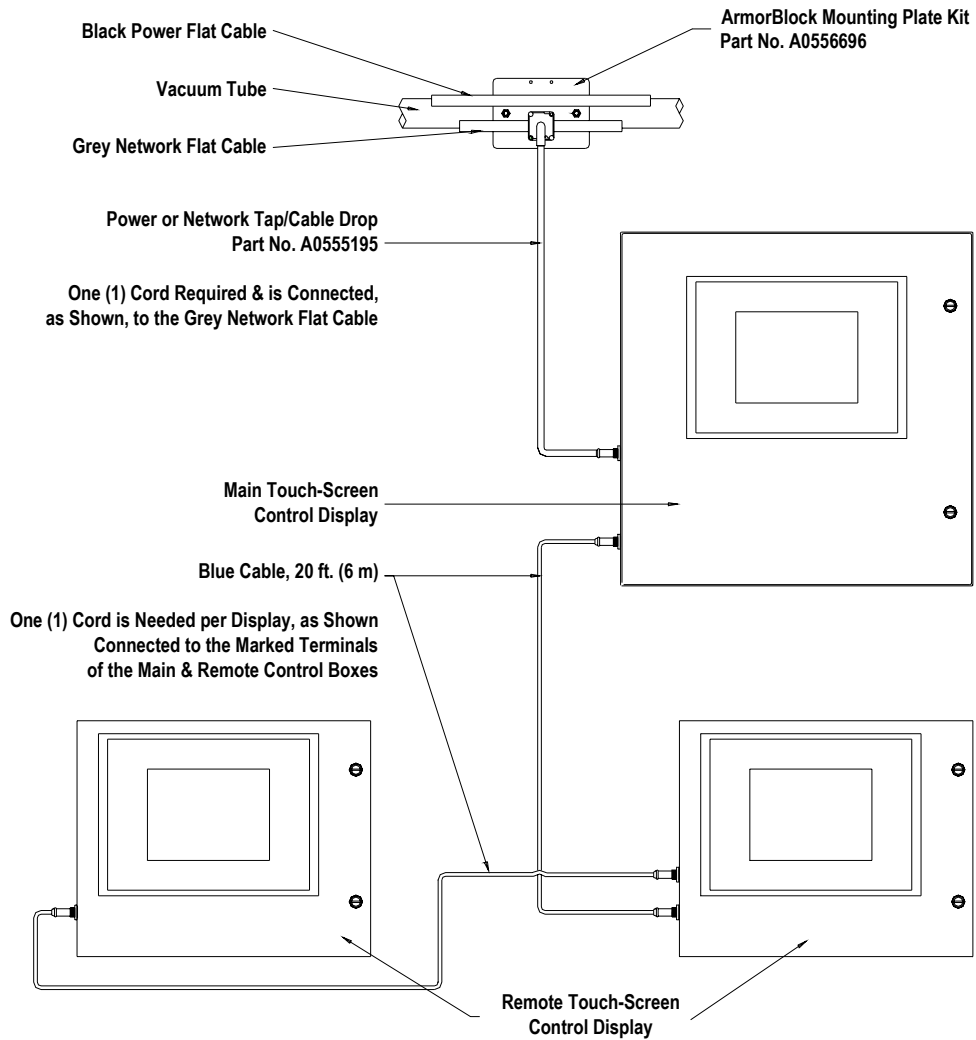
Black Power Flat Cable

ArmorBlock Mounting Plate Kit
Part No. A0556696

Vacuum Tube

Grey Network Flat Cable

Power or Network Tap/Cable Drop
Part No. A0555195

One (1) Cord Required & is Connected, as Shown, to the Grey Network Flat Cable

Main Touch-Screen
Control Display

Blue Cable, 20 ft. (6 m)

One (1) Cord is Needed per Display, as Shown Connected to the Marked Terminals of the Main & Remote Control Boxes

Remote Touch-Screen
Control Display